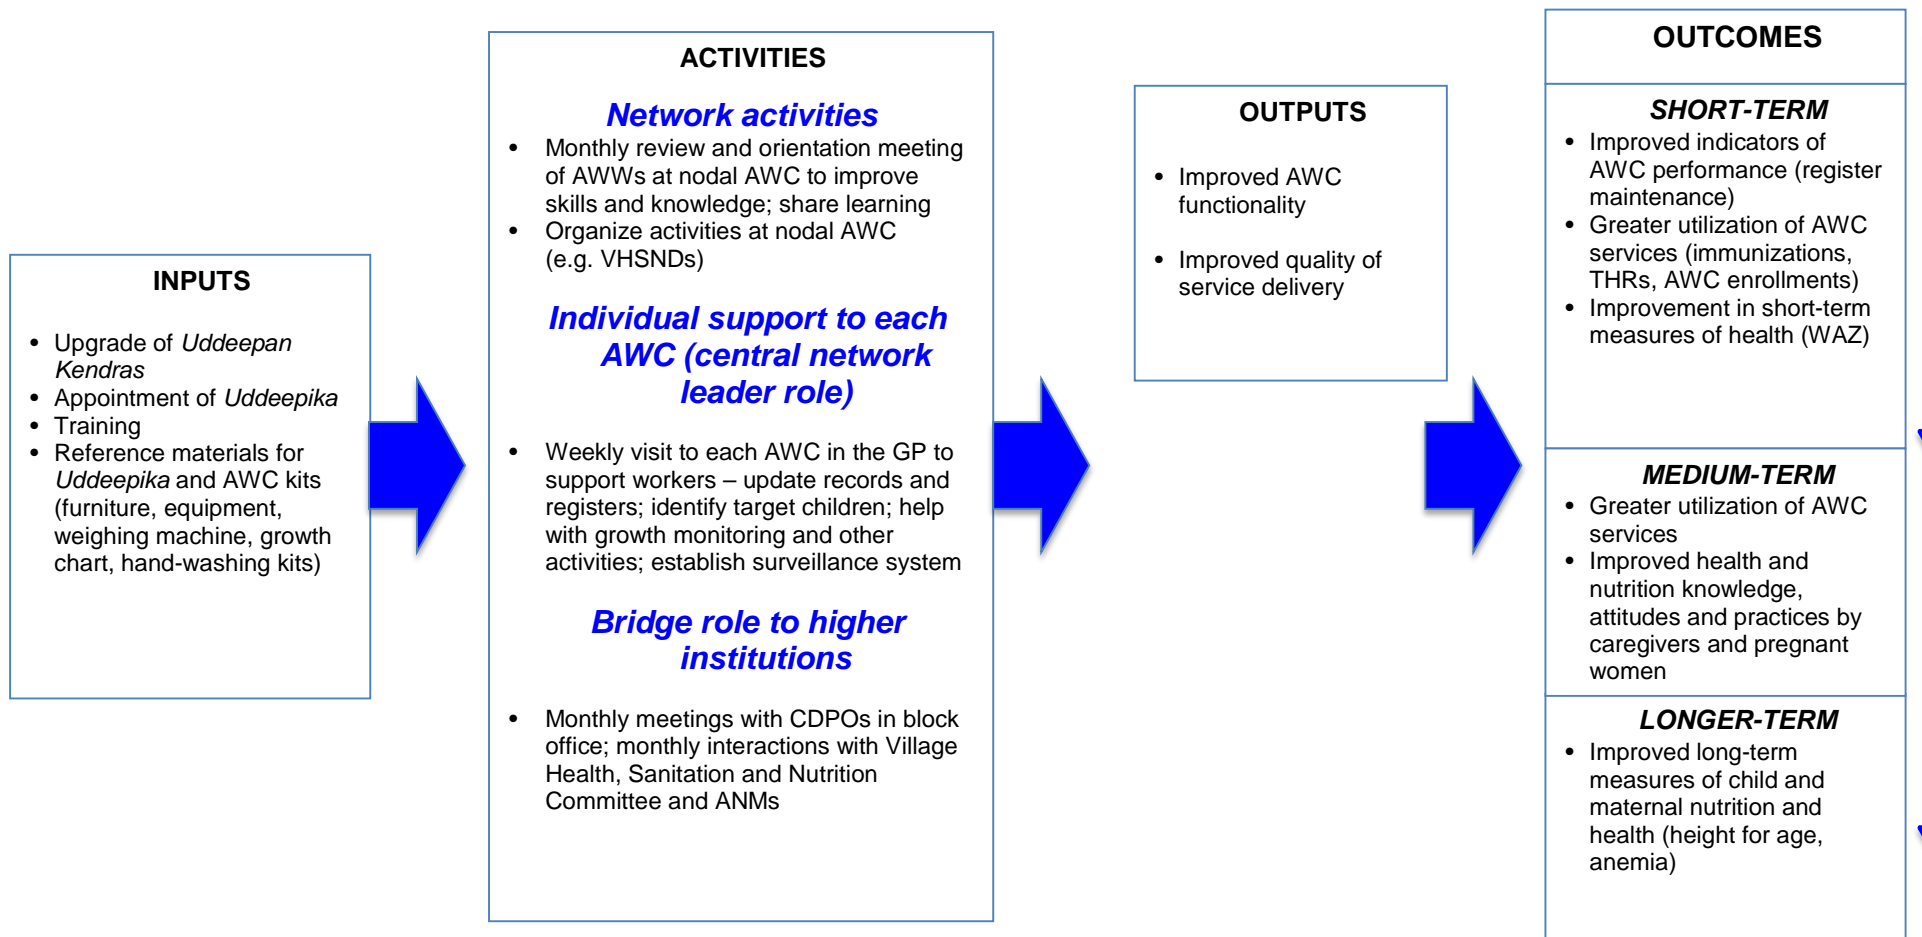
INPUTS

- Upgrade of *Uddeepan Kendras*
- Appointment of *Uddeepika*
- Training
- Reference materials for *Uddeepika* and AWC kits (furniture, equipment, weighing machine, growth chart, hand-washing kits)

ACTIVITIES

***Network activities***

- Monthly review and orientation meeting of AWWs at nodal AWC to improve skills and knowledge; share learning
- Organize activities at nodal AWC (e.g. VHSNDs)

***Individual support to each AWC (central network leader role)***

- Weekly visit to each AWC in the GP to support workers – update records and registers; identify target children; help with growth monitoring and other activities; establish surveillance system

***Bridge role to higher institutions***

- Monthly meetings with CDPOs in block office; monthly interactions with Village Health, Sanitation and Nutrition Committee and ANMs

OUTPUTS

- Improved AWC functionality
- Improved quality of service delivery

OUTCOMES

***SHORT-TERM***

- Improved indicators of AWC performance (register maintenance)
- Greater utilization of AWC services (immunizations, THRs, AWC enrollments)
- Improvement in short-term measures of health (WAZ)

***MEDIUM-TERM***

- Greater utilization of AWC services
- Improved health and nutrition knowledge, attitudes and practices by caregivers and pregnant women

***LONGER-TERM***

- Improved long-term measures of child and maternal nutrition and health (height for age, anemia)